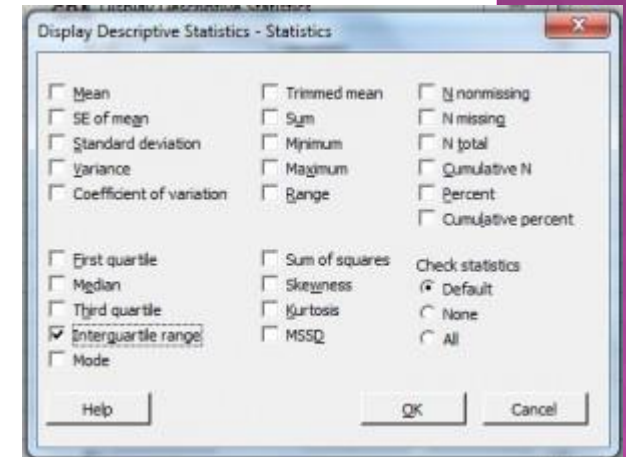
Display Descriptive Statistics - Statistics

Mean
SE of mean
Standard deviation
Variance
Coefficient of variation

Trimmed mean
Sum
Minimum
Maximum
Range

N nonmissing
N missing
N total
Cumulative N
Percent
Cumulative percent

First quartile
Median
Third quartile
Interquartile range
Mode

Sum of squares
Skewness
Kurtosis
MSSD

Check statistics
Default
None
All

Help

OK

Cancel